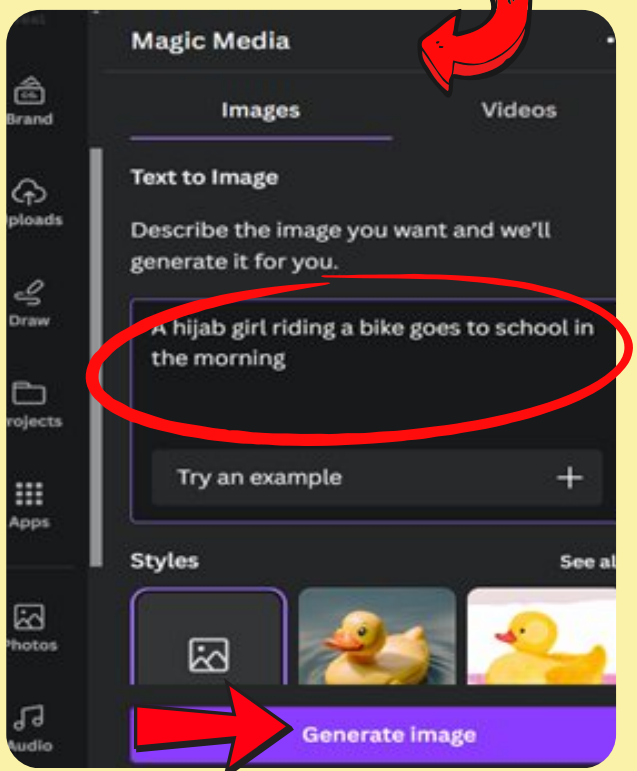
Brand
ploads
Draw
rojects
Apps
Photos
Audio

Magic Media

Images
Videos

Text to Image

Describe the image you want and we'll generate it for you.

A hijab girl riding a bike goes to school in the morning

Try an example +

Styles
See al

Generate image